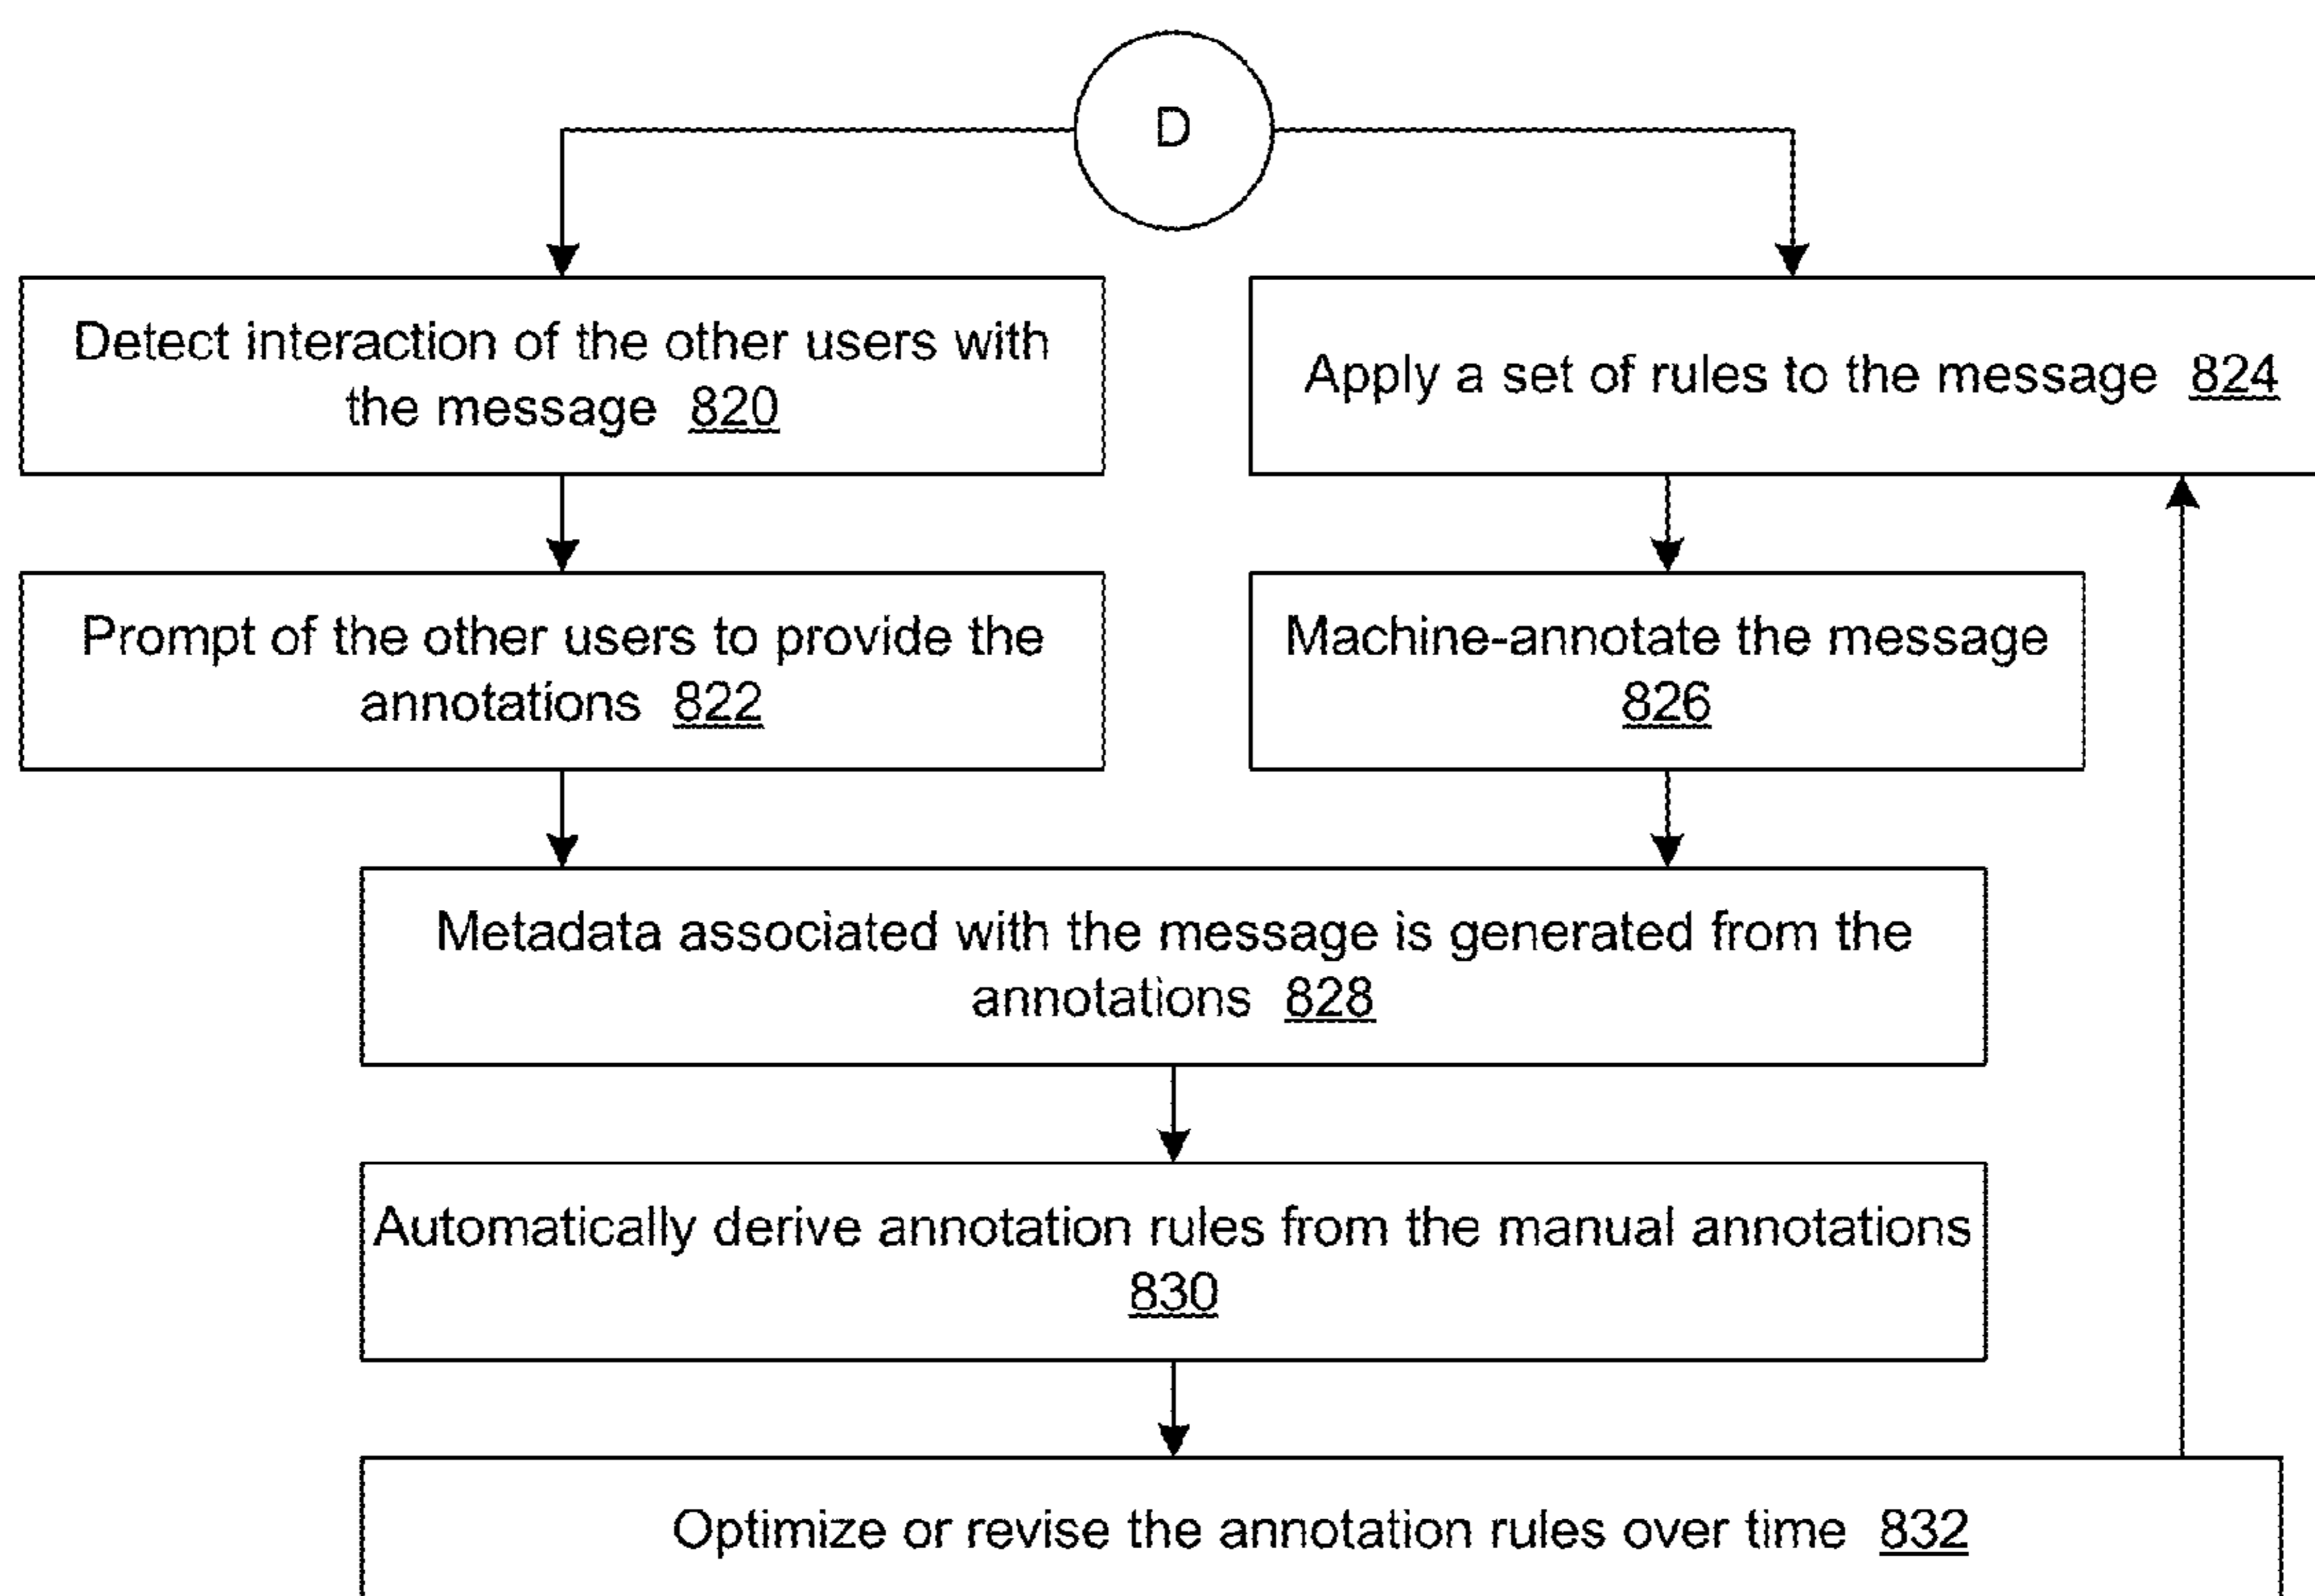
D

Detect interaction of the other users with the message 820

Apply a set of rules to the message 824

Prompt of the other users to provide the annotations 822

Machine-annotate the message 826

Metadata associated with the message is generated from the annotations 828

Automatically derive annotation rules from the manual annotations 830

Optimize or revise the annotation rules over time 832